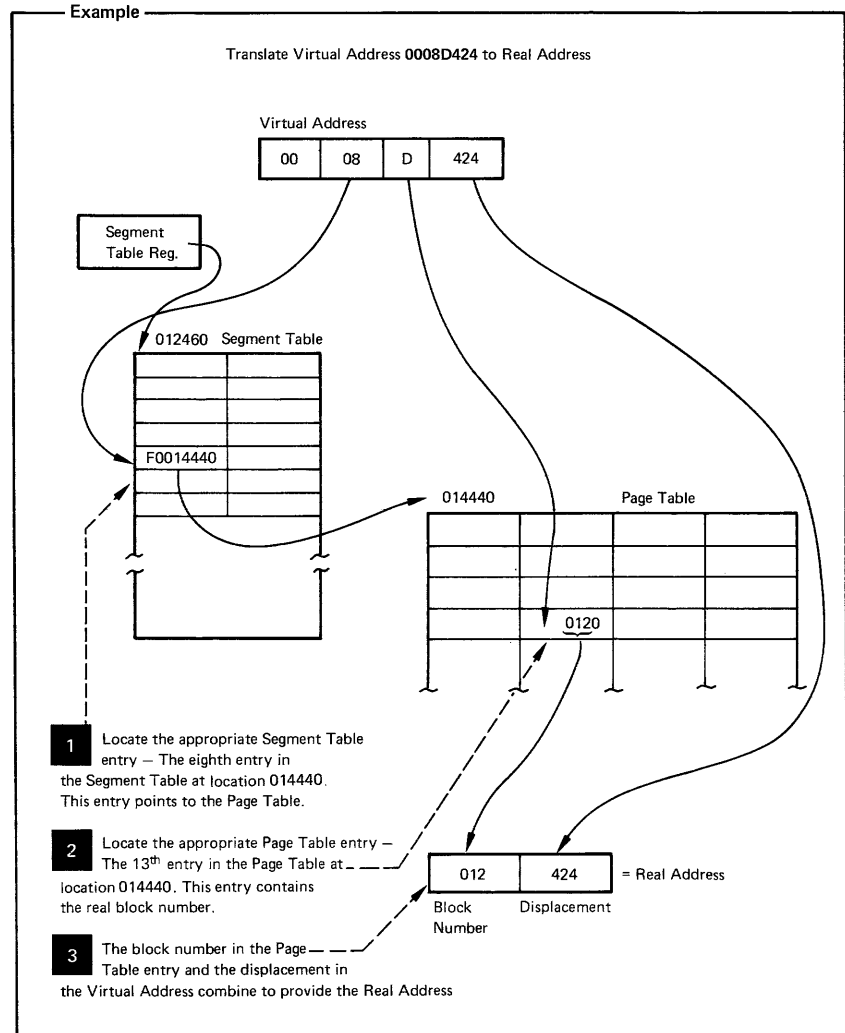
Example

Translate Virtual Address 0008D424 to Real Address

Virtual Address

| 00 | 08 | D | 424 |
|---|---|---|---|

Segment Table Reg.

012460 Segment Table

F0014440

014440 Page Table

0120

1 Locate the appropriate Segment Table entry – The eighth entry in the Segment Table at location 014440. This entry points to the Page Table.

2 Locate the appropriate Page Table entry – The 13$^{th}$ entry in the Page Table at location 014440. This entry contains the real block number.

| 012 | 424 |
|---|---|

= Real Address

Block Number

Displacement

3 The block number in the Page Table entry and the displacement in the Virtual Address combine to provide the Real Address